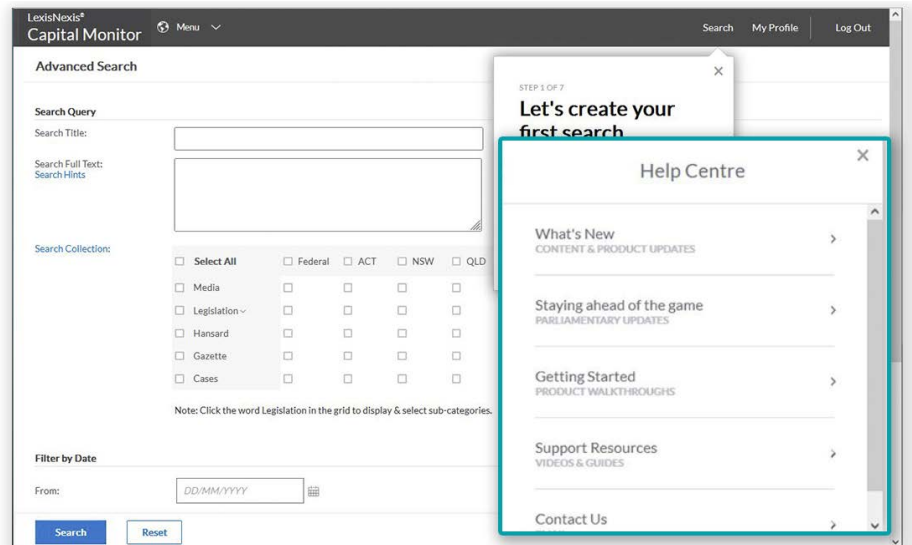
LexisNexis®
Capital Monitor

Menu

Search  My Profile  Log Out

Advanced Search

Search Query

Search Title:

Search Full Text:
Search Hints

Search Collection:

| Select All | Federal | ACT | NSW | QLD |
|---|---|---|---|---|
| Media | | | | |
| Legislation | | | | |
| Hansard | | | | |
| Gazette | | | | |
| Cases | | | | |

Note: Click the word Legislation in the grid to display & select sub-categories.

Filter by Date

From: DD/MM/YYYY

Search  Reset

STEP 1 OF 7
Let's create your first search

Help Centre

What's New
CONTENT & PRODUCT UPDATES

Staying ahead of the game
PARLIAMENTARY UPDATES

Getting Started
PRODUCT WALKTHROUGHS

Support Resources
VIDEOS & GUIDES

Contact Us